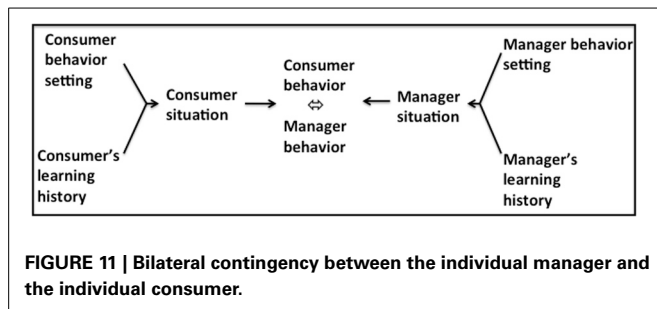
Consumer behavior setting

Consumer's learning history

Consumer situation

Consumer behavior
⇔
Manager behavior

Manager situation

Manager behavior setting

Manager's learning history

FIGURE 11 | Bilateral contingency between the individual manager and the individual consumer.